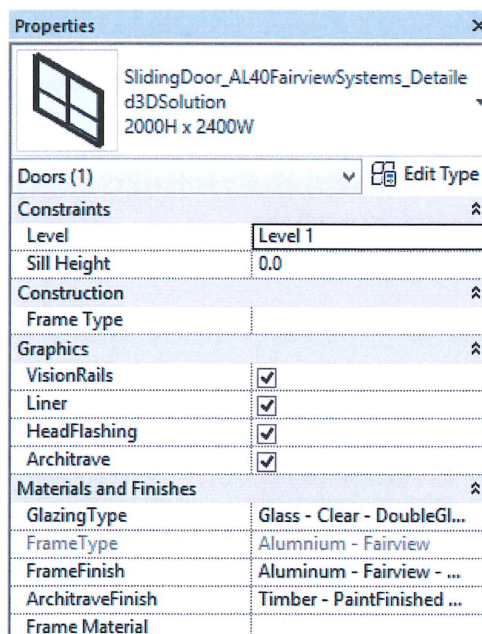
Properties

SlidingDoor_AL40FairviewSystems_Detailed3DSolution
2000H x 2400W

Doors (1)

Edit Type

Constraints

| | |
|---|---|
| Level | Level 1 |
| Sill Height | 0.0 |

Construction

| | |
|---|---|
| Frame Type | |

Graphics

| | |
|---|---|
| VisionRails | ☑ |
| Liner | ☑ |
| HeadFlashing | ☑ |
| Architrave | ☑ |

Materials and Finishes

| | |
|---|---|
| GlazingType | Glass - Clear - DoubleGl... |
| FrameType | Alumnium - Fairview |
| FrameFinish | Aluminum - Fairview - ... |
| ArchitraveFinish | Timber - PaintFinished ... |
| Frame Material | |